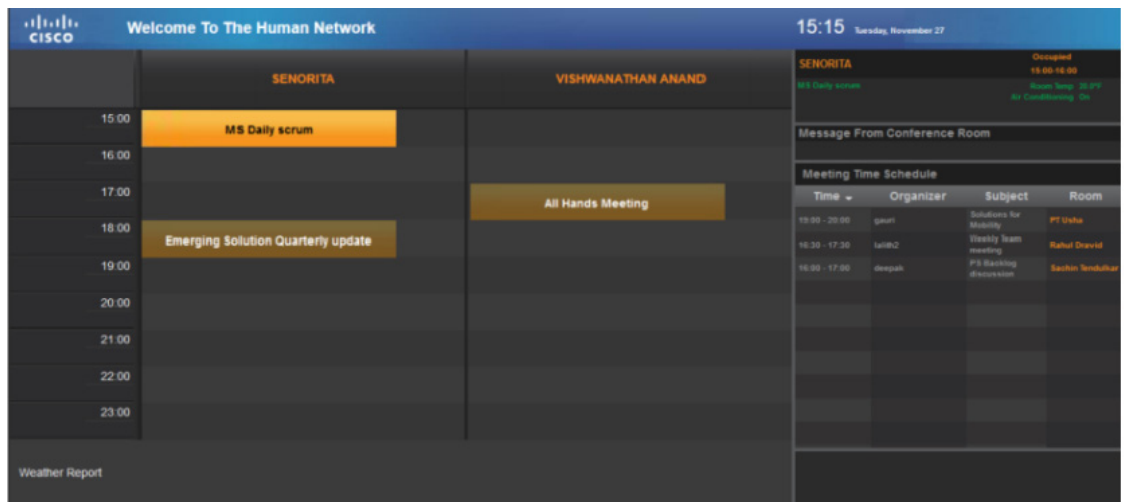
cisco Welcome To The Human Network

15:15 Tuesday, November 27

| | SENORITA | VISHWANATHAN ANAND |
|---|---|---|
| 15:00 | MS Daily scrum | |
| 16:00 | | |
| 17:00 | | All Hands Meeting |
| 18:00 | Emerging Solution Quarterly update | |
| 19:00 | | |
| 20:00 | | |
| 21:00 | | |
| 22:00 | | |
| 23:00 | | |

Weather Report

SENORITA
Occupied
15:00-16:00
MS Daily scrum
Room Temp 20.0°F
Air Conditioning On

Message From Conference Room

Meeting Time Schedule

| Time | Organizer | Subject | Room |
|---|---|---|---|
| 19:00 - 20:00 | gauri | Solutions for Mobility | PT Usha |
| 16:30 - 17:30 | lalith2 | Weekly team meeting | Rahul Dravid |
| 16:00 - 17:00 | deepak | PS Backlog discussion | Sachin Tendulkar |